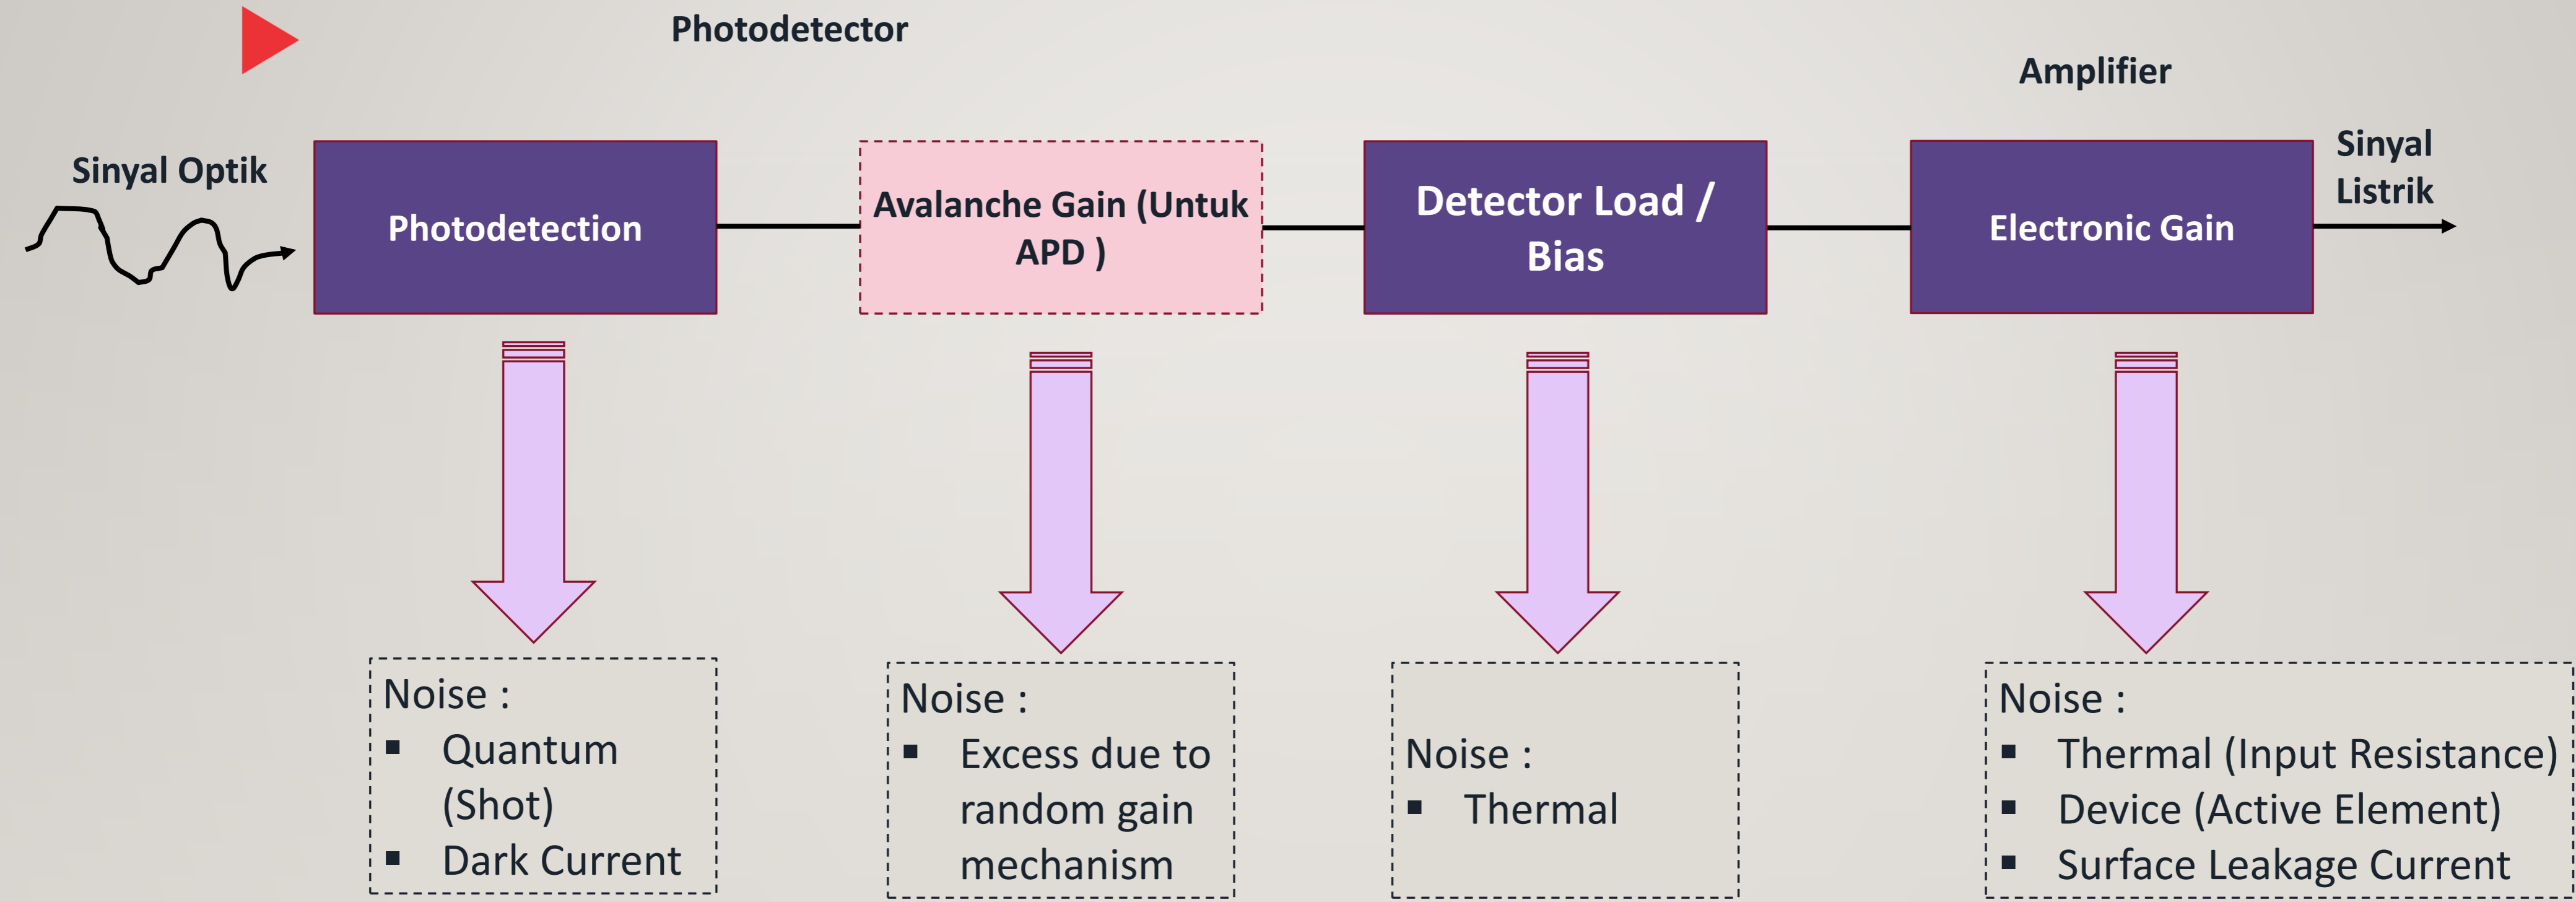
Photodetector

Amplifier

Sinyal Optik

Photodetection

Avalanche Gain (Untuk APD )

Detector Load / Bias

Electronic Gain

Sinyal Listrik

Noise :
▪ Quantum (Shot)
▪ Dark Current

Noise :
▪ Excess due to random gain mechanism

Noise :
▪ Thermal

Noise :
▪ Thermal (Input Resistance)
▪ Device (Active Element)
▪ Surface Leakage Current